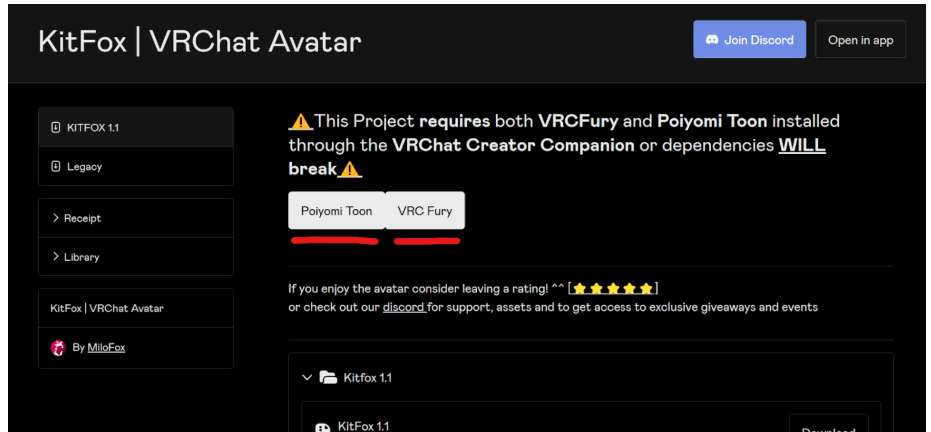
KitFox | VRChat Avatar

Join Discord

Open in app

KITFOX 1.1

Legacy

> Receipt

> Library

KitFox | VRChat Avatar

By MiloFox

⚠️This Project **requires** both **VRCFury** and **Poiyomi Toon** installed through the **VRChat Creator Companion** or dependencies **WILL break**⚠️

Poiyomi Toon

VRC Fury

If you enjoy the avatar consider leaving a rating! ^^ [⭐⭐⭐⭐⭐]
or check out our discord for support, assets and to get access to exclusive giveaways and events

Kitfox 1.1

KitFox 1.1

Download